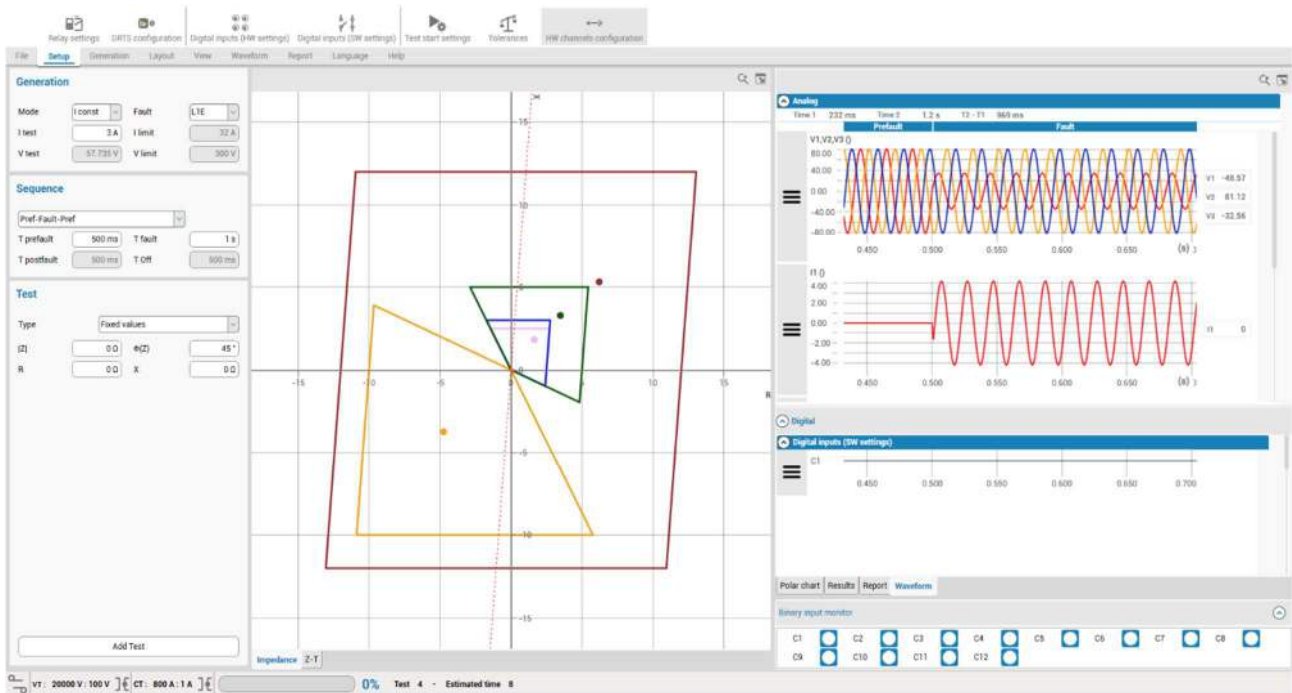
Relay settings DRTS configuration Digital inputs (HW settings) Digital inputs (SW settings) Test start settings Tolerances HW channels configuration

File Setup Generation Layout View Waveform Report Language Help

Generation

| Mode | I const | Fault | L1E |
|---|---|---|---|
| I test | 3 A | I limit | 32 A |
| V test | 57.735 V | V limit | 300 V |

Sequence

Pref-Fault-Pref

| T prefault | 500 ms | T fault | 1 s |
|---|---|---|---|
| T postfault | 500 ms | T Off | 500 ms |

Test

Type Fixed values

| \|Z\| | 0 Ω | Φ(Z) | 45 ° |
|---|---|---|---|
| R | 0 Ω | X | 0 Ω |

Add Test

X 15 10 5 -15 -10 -5 5 10 15 R -5 -10 -15

Impedance Z-T

Analog

Time 1 232 ms Time 2 1.2 s T2 - T1 969 ms

Prefault Fault

V1,V2,V3 ()
80.00 40.00 0.00 -40.00 -80.00
0.450 0.500 0.550 0.600 0.650 (s)
V1 -48.57
V2 81.12
V3 -32.56

I1 ()
4.00 2.00 0.00 -2.00 -4.00
0.450 0.500 0.550 0.600 0.650 (s)
I1 0

Digital

Digital inputs (SW settings)

C1
0.450 0.500 0.550 0.600 0.650 0.700

Polar chart Results Report Waveform

Binary input monitor

C1 C2 C3 C4 C5 C6 C7 C8
C9 C10 C11 C12

VT: 20000 V : 100 V CT: 800 A : 1 A 0% Test 4 - Estimated time 8